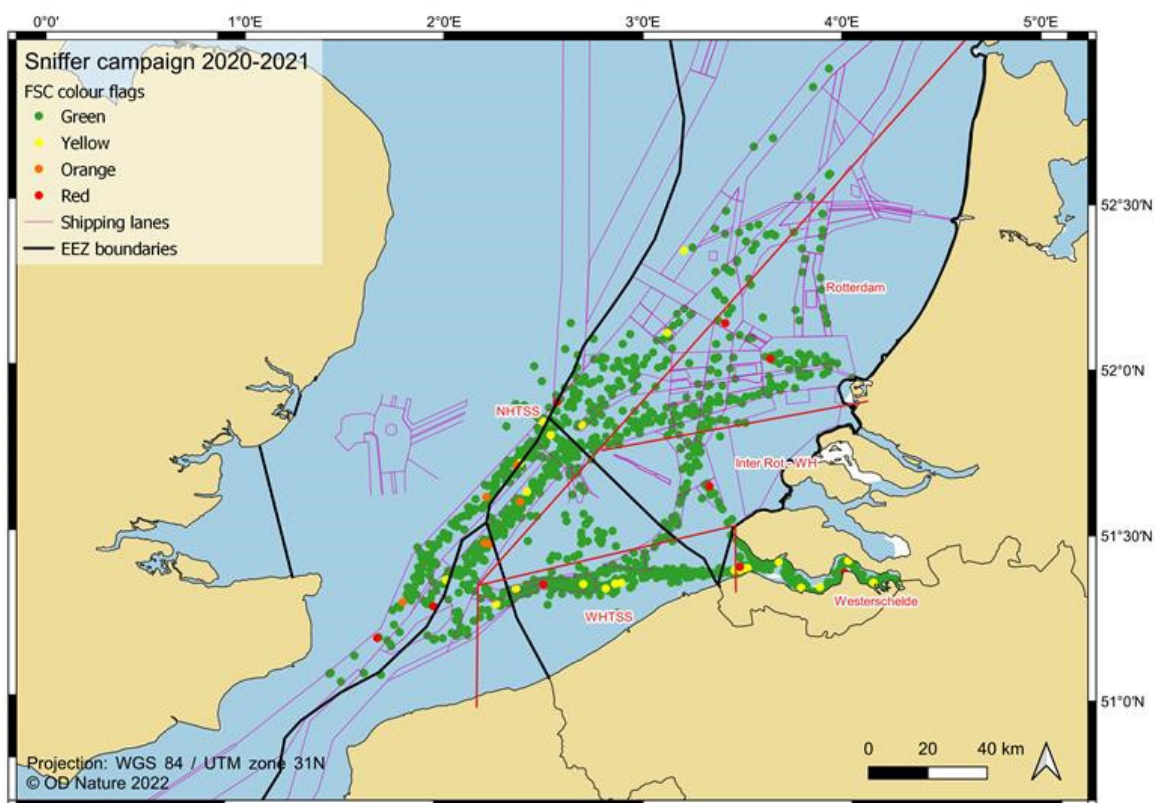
0°0′ 1°0′E 2°0′E 3°0′E 4°0′E 5°0′E

Sniffer campaign 2020-2021
FSC colour flags
Green
Yellow
Orange
Red
Shipping lanes
EEZ boundaries

52°30′N
52°0′N
51°30′N
51°0′N

Rotterdam
NHTSS
Inter Rot - WH
WHTSS
Westerschelde

Projection: WGS 84 / UTM zone 31N
© OD Nature 2022

0 20 40 km